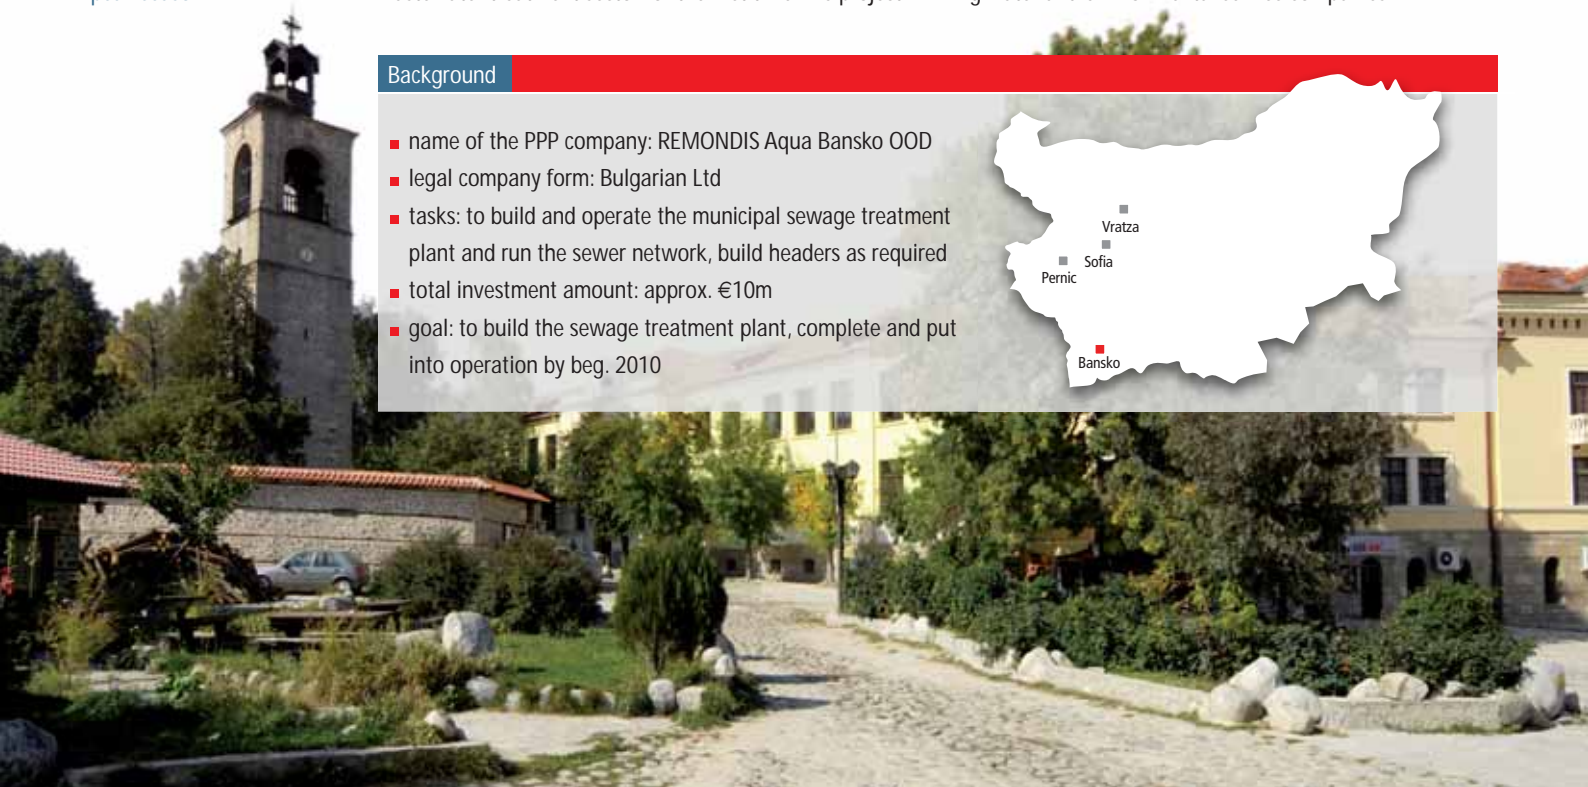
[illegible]

Background

- name of the PPP company: REMONDIS Aqua Bansko OOD
- legal company form: Bulgarian Ltd
- tasks: to build and operate the municipal sewage treatment plant and run the sewer network, build headers as required
- total investment amount: approx. €10m
- goal: to build the sewage treatment plant, complete and put into operation by beg. 2010

Vratza
Sofia
Pernic
Bansko